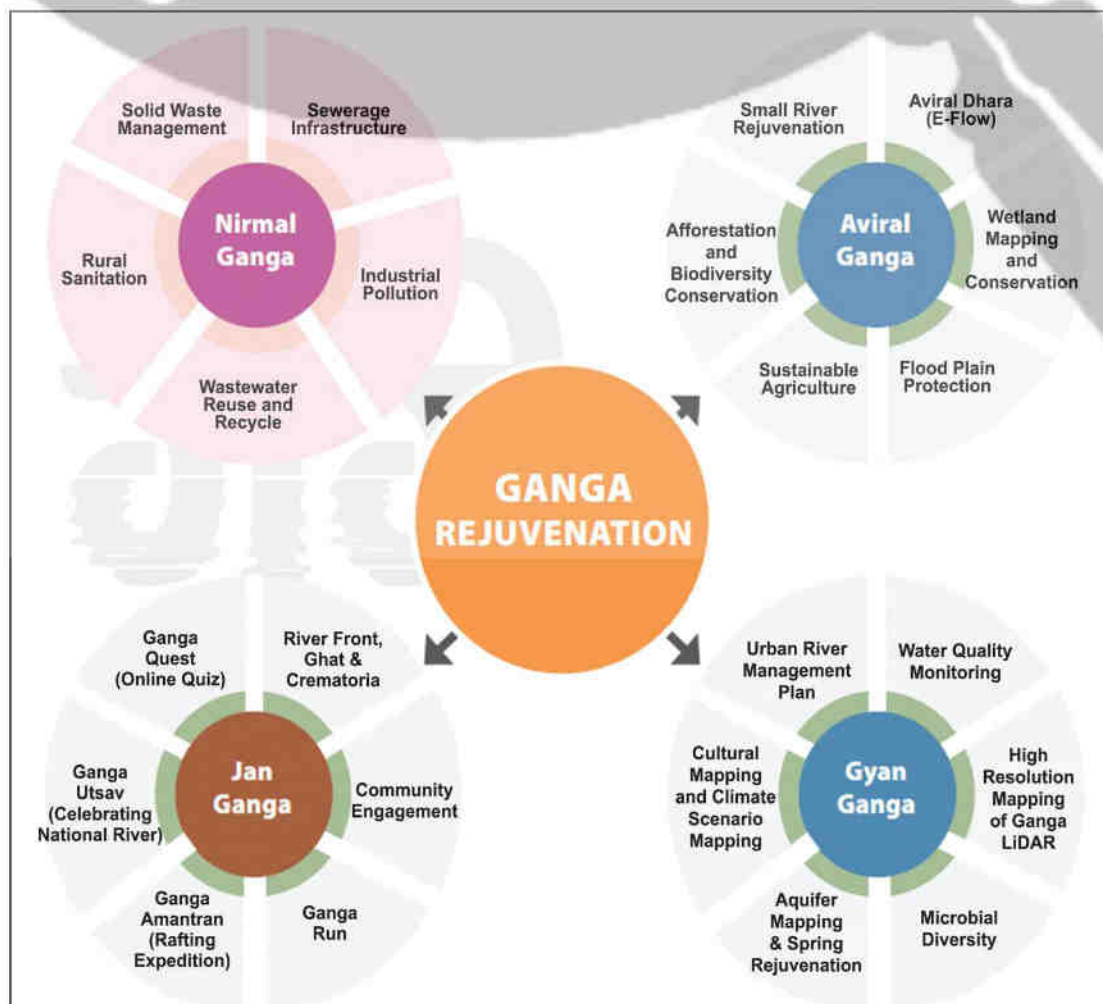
Solid Waste Management

Sewerage Infrastructure

Nirmal Ganga

Rural Sanitation

Industrial Pollution

Wastewater Reuse and Recycle

Small River Rejuvenation

Aviral Dhara (E-Flow)

Afforestation and Biodiversity Conservation

Aviral Ganga

Wetland Mapping and Conservation

Sustainable Agriculture

Flood Plain Protection

GANGA REJUVENATION

Ganga Quest (Online Quiz)

River Front, Ghat & Crematoria

Ganga Utsav (Celebrating National River)

Jan Ganga

Community Engagement

Ganga Amantran (Rafting Expedition)

Ganga Run

Urban River Management Plan

Water Quality Monitoring

Cultural Mapping and Climate Scenario Mapping

Gyan Ganga

High Resolution Mapping of Ganga LiDAR

Aquifer Mapping & Spring Rejuvenation

Microbial Diversity